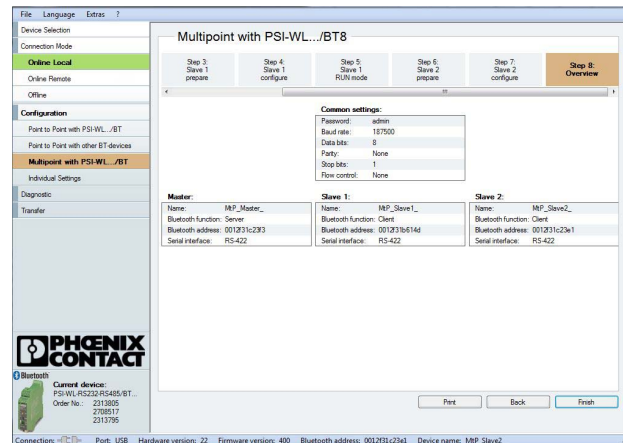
File Language Extras ?

Device Selection
Connection Mode
Online Local
Online Remote
Offline
Configuration
Point to Point with PSI-WL.../BT
Point to Point with other BT-devices
Multipoint with PSI-WL.../BT
Individual Settings
Diagnostic
Transfer

Multipoint with PSI-WL.../BT8

Step 3: Slave 1 prepare
Step 4: Slave 1 configure
Step 5: Slave 1 RUN mode
Step 6: Slave 2 prepare
Step 7: Slave 2 configure
Step 8: Overview

Common settings:

| | |
|---|---|
| Password: | admin |
| Baud rate: | 187500 |
| Data bits: | 8 |
| Parity: | None |
| Stop bits: | 1 |
| Flow control: | None |

Master:

| | |
|---|---|
| Name: | MtP_Master_ |
| Bluetooth function: | Server |
| Bluetooth address: | 0012f31c23f3 |
| Serial interface: | RS-422 |

Slave 1:

| | |
|---|---|
| Name: | MtP_Slave1_ |
| Bluetooth function: | Client |
| Bluetooth address: | 0012f31b614d |
| Serial interface: | RS-422 |

Slave 2:

| | |
|---|---|
| Name: | MtP_Slave2_ |
| Bluetooth function: | Client |
| Bluetooth address: | 0012f31c23e1 |
| Serial interface: | RS-422 |

PHOENIX CONTACT

Bluetooth
Current device:
PSI-WL-RS232-RS485/BT...
Order No.: 2313805
2708517
2313795

Print
Back
Finish

Connection: Port: USB Hardware version: 22 Firmware version: 400 Bluetooth address: 0012f31c23e1 Device name: MtP_Slave2